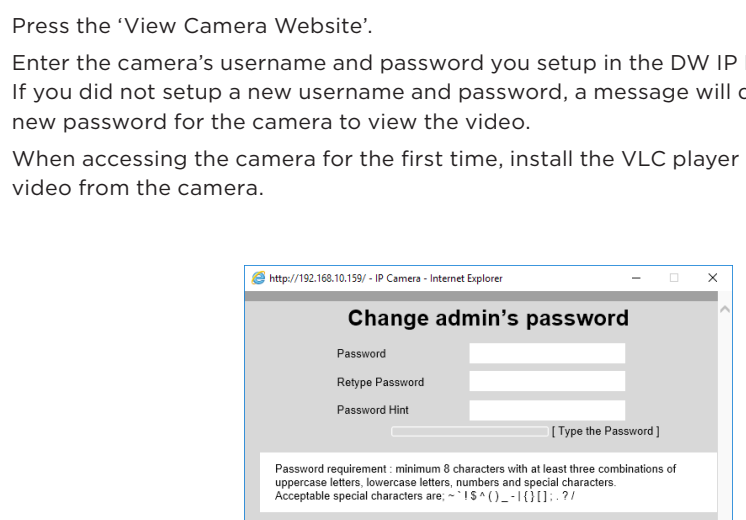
Press the ‘View Camera Website’.

Enter the camera’s username and password you setup in the DW IP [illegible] If you did not setup a new username and password, a message will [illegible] new password for the camera to view the video.

When accessing the camera for the first time, install the VLC player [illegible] video from the camera.

http://192.168.10.159/ - IP Camera - Internet Explorer

Change admin’s password

Password

Retype Password

Password Hint

[ Type the Password ]

Password requirement : minimum 8 characters with at least three combinations of uppercase letters, lowercase letters, numbers and special characters.
Acceptable special characters are; ~ ` ! $ ^ ( ) _ - | { } [ ] ; . ? /